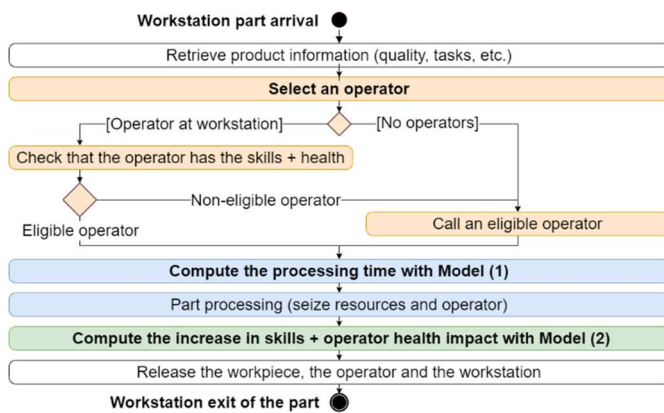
Workstation part arrival

Retrieve product information (quality, tasks, etc.)

Select an operator

[Operator at workstation]

[No operators]

Check that the operator has the skills + health

Non-eligible operator

Eligible operator

Call an eligible operator

Compute the processing time with Model (1)

Part processing (seize resources and operator)

Compute the increase in skills + operator health impact with Model (2)

Release the workpiece, the operator and the workstation

Workstation exit of the part